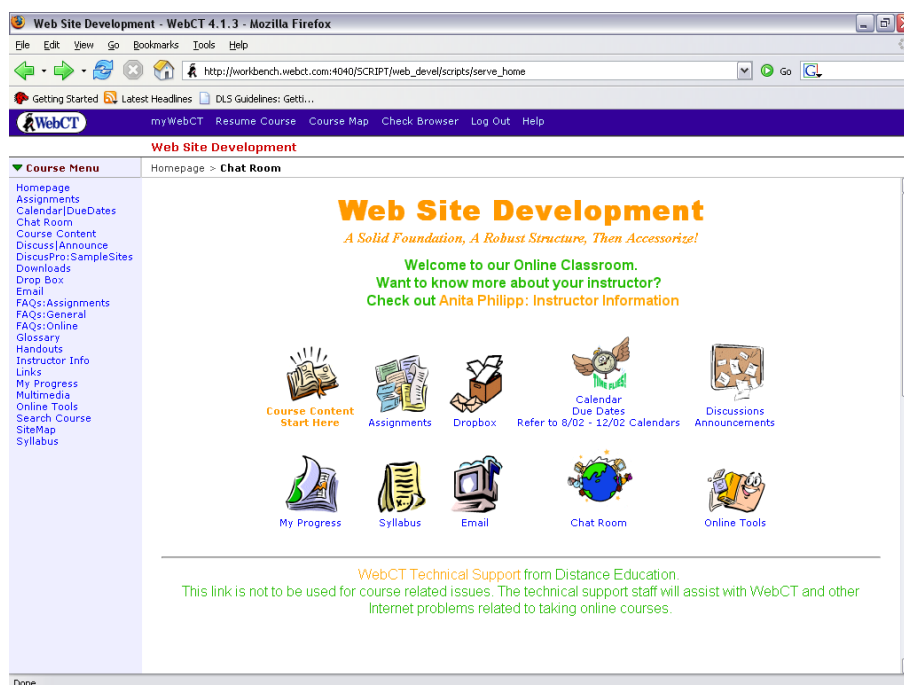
Web Site Development - WebCT 4.1.3 - Mozilla Firefox

File Edit View Go Bookmarks Tools Help

http://workbench.webct.com:4040/SCRIPT/web_devel/scripts/serve_home

Go

Getting Started Latest Headlines DLS Guidelines: Getti...

WebCT

myWebCT Resume Course Course Map Check Browser Log Out Help

Web Site Development

Course Menu

Homepage > Chat Room

Homepage
Assignments
Calendar|DueDates
Chat Room
Course Content
Discuss|Announce
DiscusPro:SampleSites
Downloads
Drop Box
Email
FAQs:Assignments
FAQs:General
FAQs:Online
Glossary
Handouts
Instructor Info
Links
My Progress
Multimedia
Online Tools
Search Course
SiteMap
Syllabus

Web Site Development

A Solid Foundation, A Robust Structure, Then Accessorize!

Welcome to our Online Classroom.
Want to know more about your instructor?
Check out Anita Philipp: Instructor Information

Course Content Start Here

Assignments

Dropbox

TIME FLIES!

Calendar Due Dates Refer to 8/02 - 12/02 Calendars

Discussions Announcements

My Progress

Syllabus

Email

Chat Room

Online Tools

WebCT Technical Support from Distance Education.
This link is not to be used for course related issues. The technical support staff will assist with WebCT and other Internet problems related to taking online courses.

Done